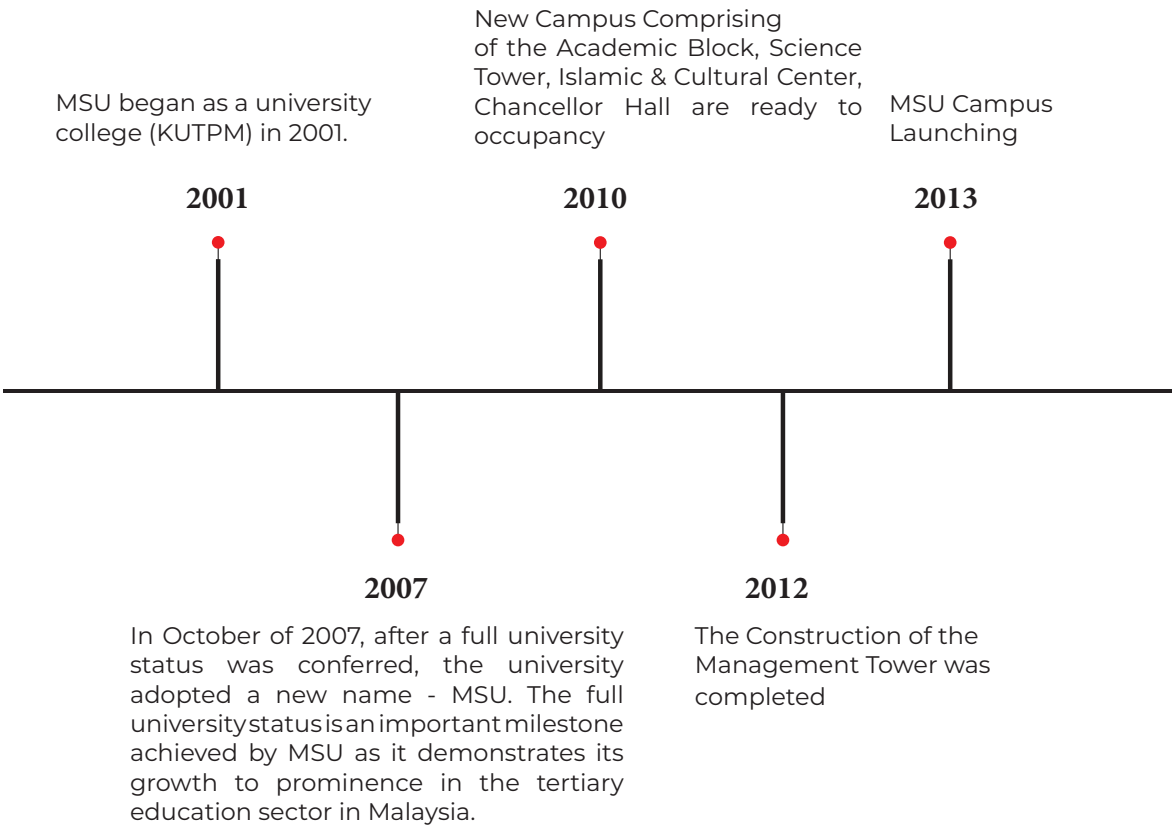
MSU began as a university college (KUTPM) in 2001.

2001

New Campus Comprising of the Academic Block, Science Tower, Islamic & Cultural Center, Chancellor Hall are ready to occupancy

2010

MSU Campus Launching

2013

2007

In October of 2007, after a full university status was conferred, the university adopted a new name - MSU. The full university status is an important milestone achieved by MSU as it demonstrates its growth to prominence in the tertiary education sector in Malaysia.

2012

The Construction of the Management Tower was completed